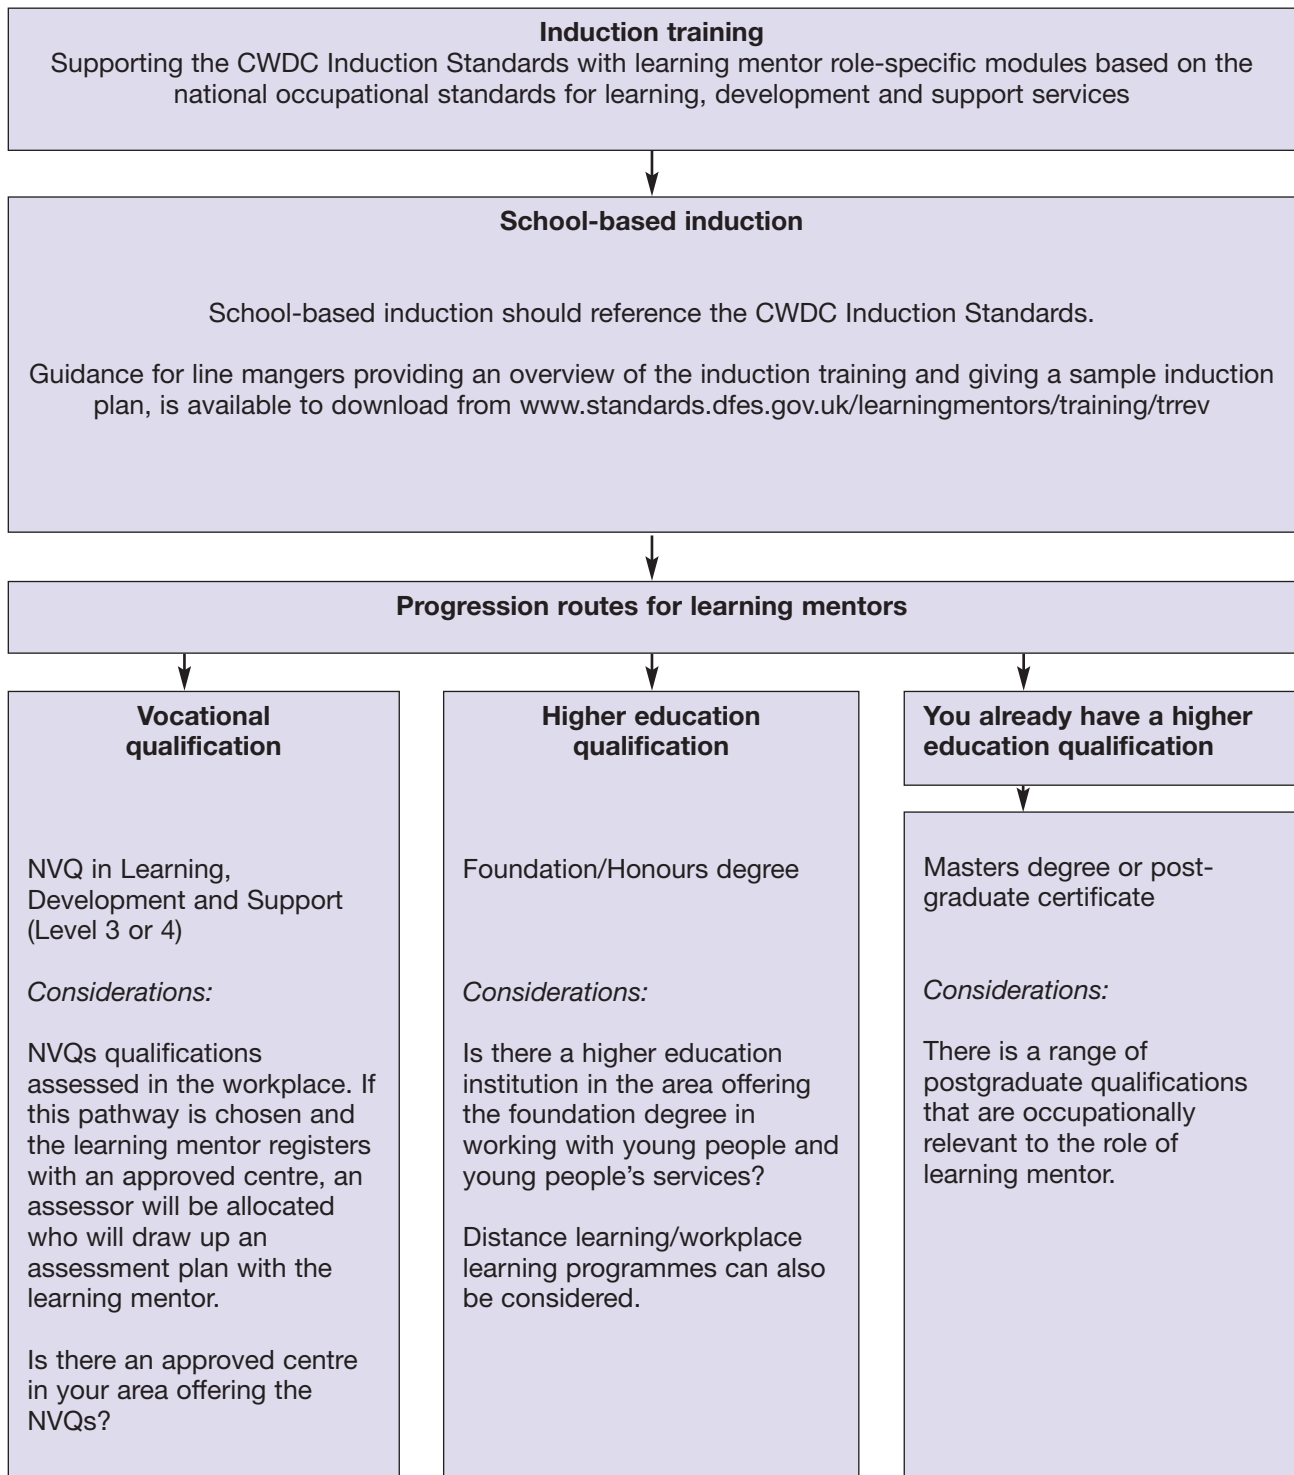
**Induction training**
Supporting the CWDC Induction Standards with learning mentor role-specific modules based on the national occupational standards for learning, development and support services

**School-based induction**

School-based induction should reference the CWDC Induction Standards.

Guidance for line mangers providing an overview of the induction training and giving a sample induction plan, is available to download from www.standards.dfes.gov.uk/learningmentors/training/trrev

**Progression routes for learning mentors**

**Vocational qualification**

NVQ in Learning, Development and Support (Level 3 or 4)

*Considerations:*

NVQs qualifications assessed in the workplace. If this pathway is chosen and the learning mentor registers with an approved centre, an assessor will be allocated who will draw up an assessment plan with the learning mentor.

Is there an approved centre in your area offering the NVQs?

**Higher education qualification**

Foundation/Honours degree

*Considerations:*

Is there a higher education institution in the area offering the foundation degree in working with young people and young people's services?

Distance learning/workplace learning programmes can also be considered.

**You already have a higher education qualification**

Masters degree or post-graduate certificate

*Considerations:*

There is a range of postgraduate qualifications that are occupationally relevant to the role of learning mentor.